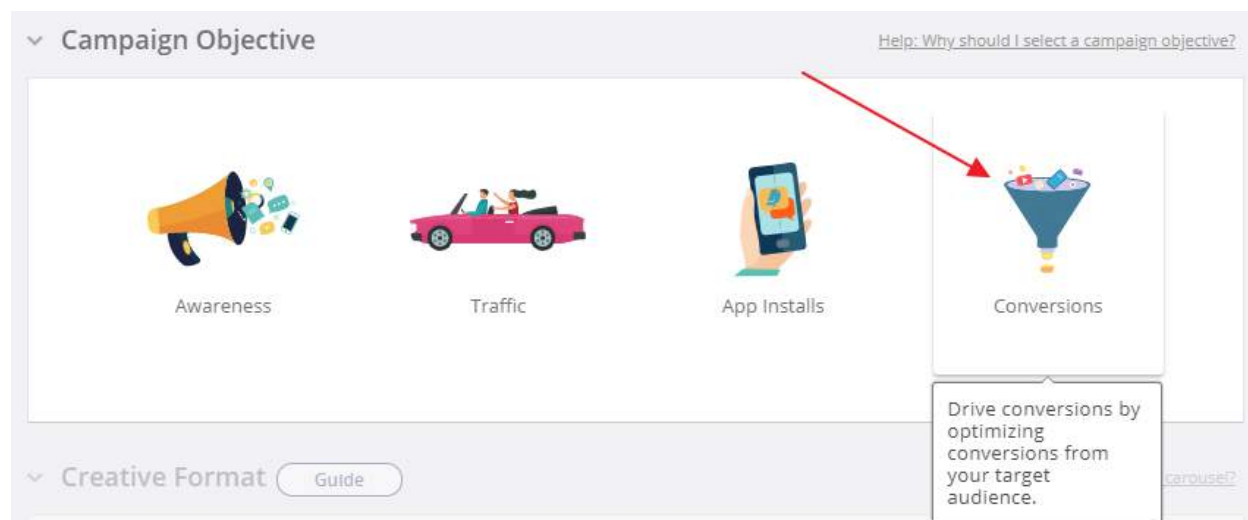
Campaign Objective

Help: Why should I select a campaign objective?

Awareness

Traffic

App Installs

Conversions

Drive conversions by optimizing conversions from your target audience.

Creative Format

Guide

carousel?